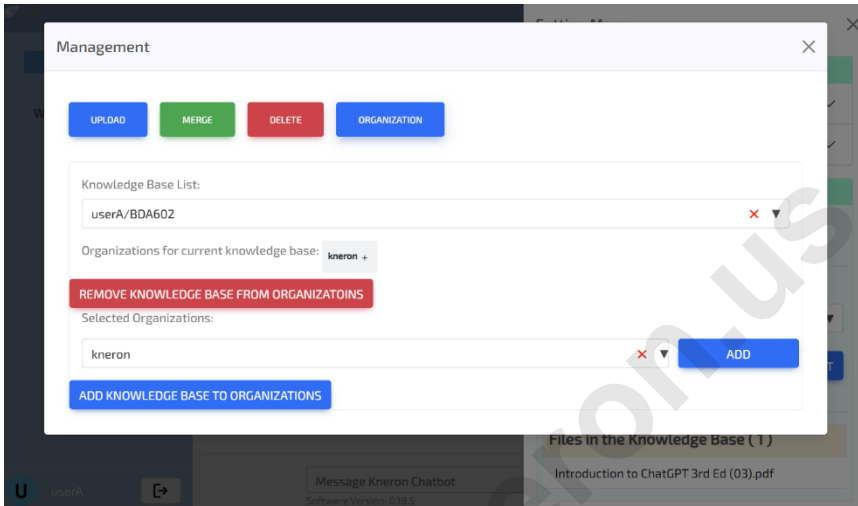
Management

UPLOAD MERGE DELETE ORGANIZATION

Knowledge Base List:

userA/BDA602

Organizations for current knowledge base: kneron +

REMOVE KNOWLEDGE BASE FROM ORGANIZATOINS

Selected Organizations:

kneron

ADD

ADD KNOWLEDGE BASE TO ORGANIZATIONS

Files in the Knowledge Base ( 1 )

Introduction to ChatGPT 3rd Ed (03).pdf

Message Kneron Chatbot

Software Version: 0.18.5

U userA

kneron.us